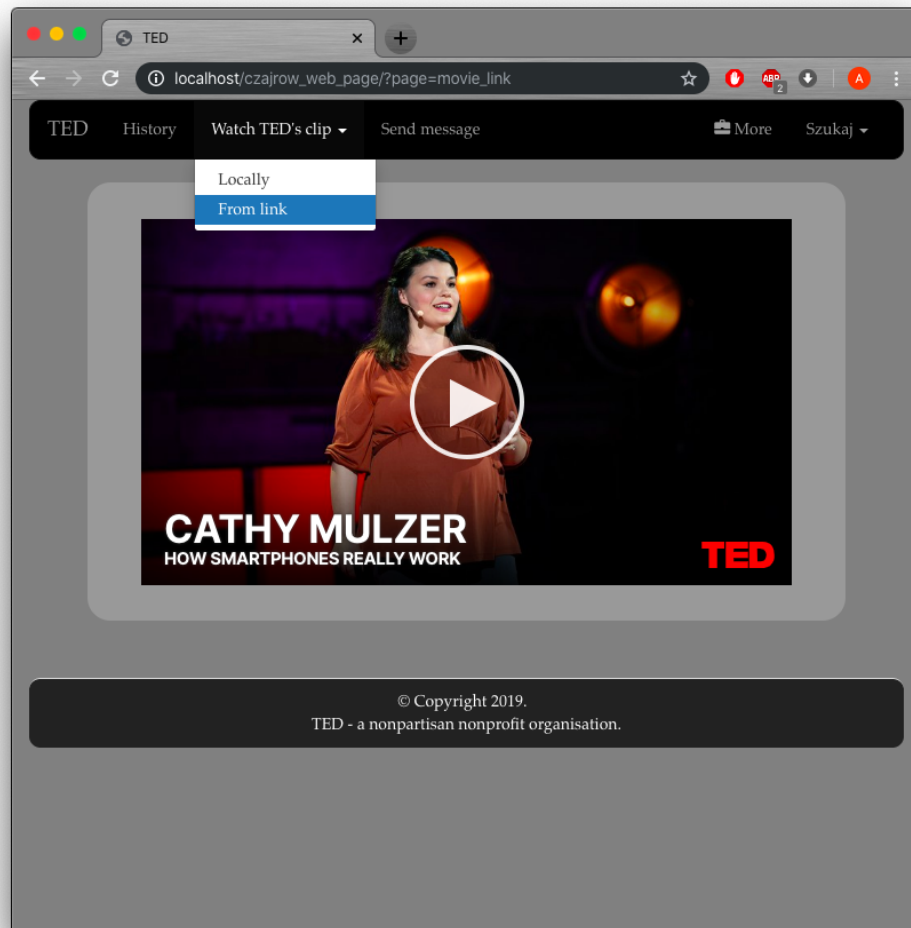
TED

localhost/czajrow_web_page/?page=movie_link

ABP 2

A

TED History Watch TED's clip Send message More Szukaj

Locally
From link

CATHY MULZER
HOW SMARTPHONES REALLY WORK

TED

© Copyright 2019.
TED - a nonpartisan nonprofit organisation.